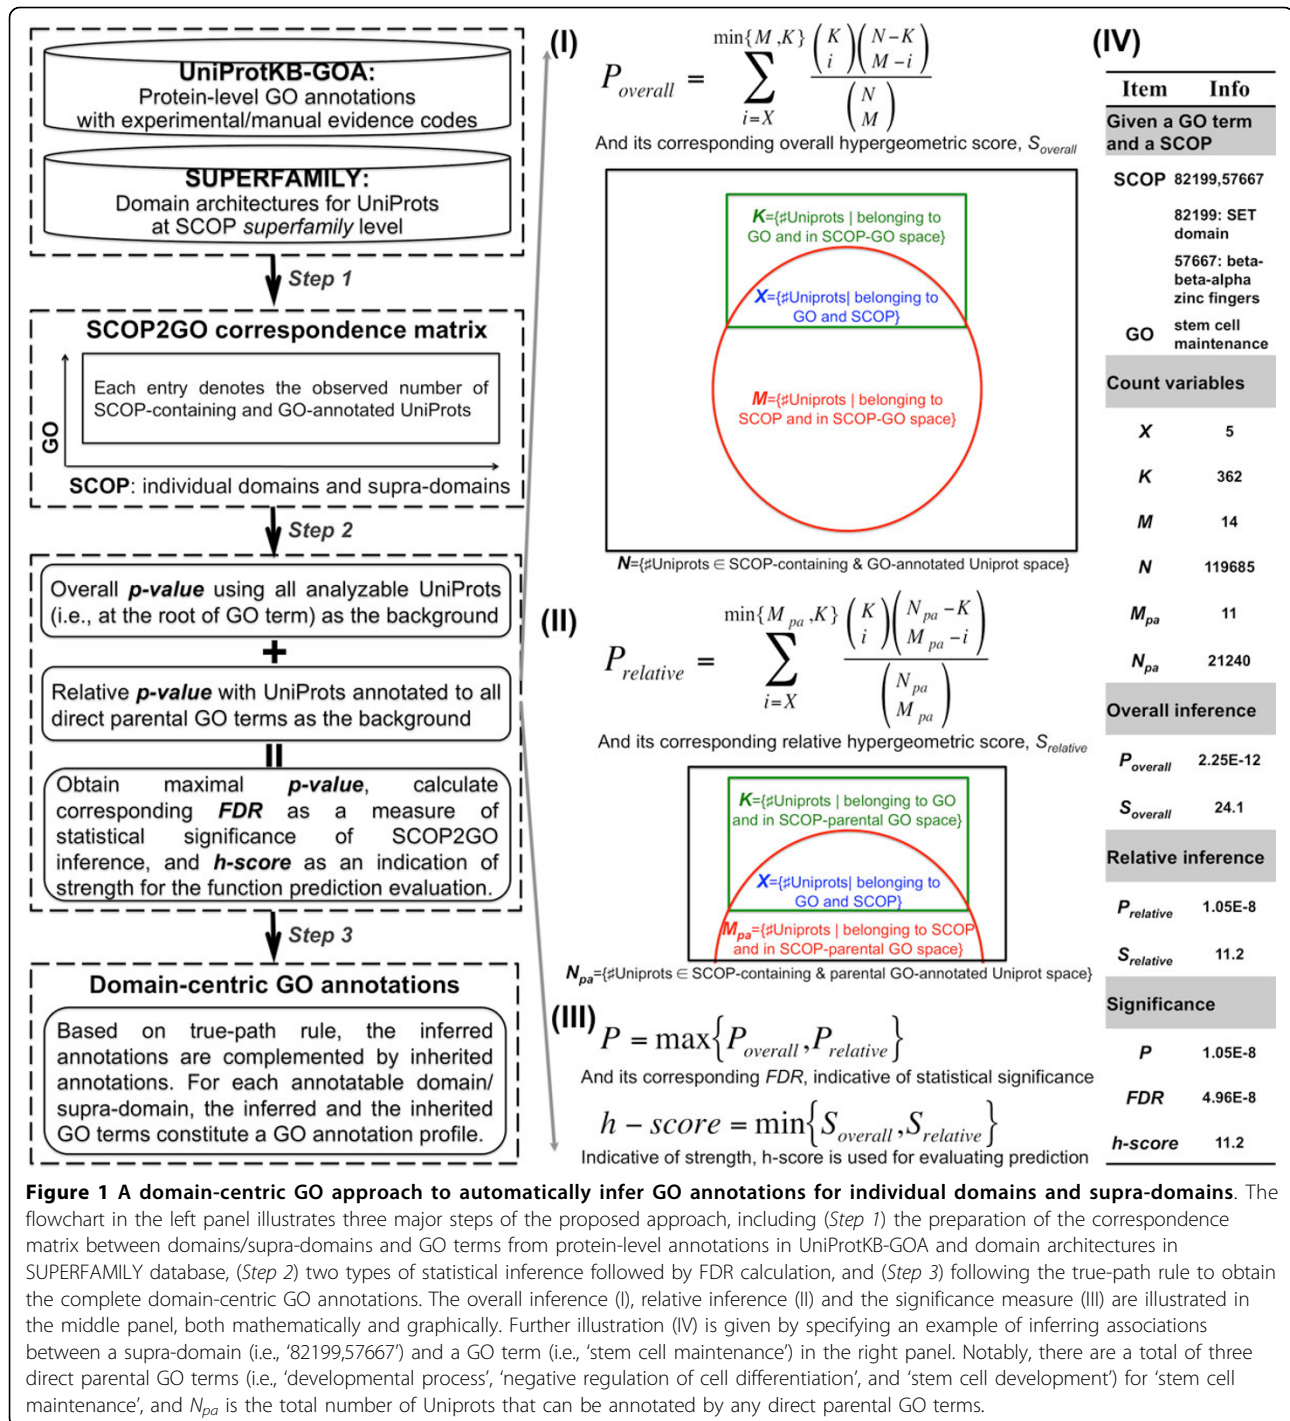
UniProtKB-GOA:
Protein-level GO annotations with experimental/manual evidence codes

SUPERFAMILY:
Domain architectures for UniProts at SCOP superfamily level

Step 1

SCOP2GO correspondence matrix

Each entry denotes the observed number of SCOP-containing and GO-annotated UniProts

GO

SCOP: individual domains and supra-domains

Step 2

Overall p-value using all analyzable UniProts (i.e., at the root of GO term) as the background

+

Relative p-value with UniProts annotated to all direct parental GO terms as the background

=

Obtain maximal p-value, calculate corresponding FDR as a measure of statistical significance of SCOP2GO inference, and h-score as an indication of strength for the function prediction evaluation.

Step 3

Domain-centric GO annotations

Based on true-path rule, the inferred annotations are complemented by inherited annotations. For each annotatable domain/supra-domain, the inferred and the inherited GO terms constitute a GO annotation profile.

(I)

$P_{overall} = \sum_{i=X}^{\min\{M,K\}} \frac{\binom{K}{i}\binom{N-K}{M-i}}{\binom{N}{M}}$

And its corresponding overall hypergeometric score, $S_{overall}$

K={♯Uniprots | belonging to GO and in SCOP-GO space}

X={♯Uniprots| belonging to GO and SCOP}

M={♯Uniprots | belonging to SCOP and in SCOP-GO space}

N={♯Uniprots ∈ SCOP-containing & GO-annotated Uniprot space}

(II)

$P_{relative} = \sum_{i=X}^{\min\{M_{pa},K\}} \frac{\binom{K}{i}\binom{N_{pa}-K}{M_{pa}-i}}{\binom{N_{pa}}{M_{pa}}}$

And its corresponding relative hypergeometric score, $S_{relative}$

K={♯Uniprots | belonging to GO and in SCOP-parental GO space}

X={♯Uniprots| belonging to GO and SCOP}

$M_{pa}$={♯Uniprots | belonging to SCOP and in SCOP-parental GO space}

$N_{pa}$={♯Uniprots ∈ SCOP-containing & parental GO-annotated Uniprot space}

(III)

$P = \max\{P_{overall}, P_{relative}\}$

And its corresponding FDR, indicative of statistical significance

$h-score = \min\{S_{overall}, S_{relative}\}$

Indicative of strength, h-score is used for evaluating prediction

(IV)

| Item | Info |
|---|---|
| Given a GO term and a SCOP | |
| SCOP | 82199,57667 |
| | 82199: SET domain |
| | 57667: beta-beta-alpha zinc fingers |
| GO | stem cell maintenance |
| Count variables | |
| X | 5 |
| K | 362 |
| M | 14 |
| N | 119685 |
| $M_{pa}$ | 11 |
| $N_{pa}$ | 21240 |
| Overall inference | |
| $P_{overall}$ | 2.25E-12 |
| $S_{overall}$ | 24.1 |
| Relative inference | |
| $P_{relative}$ | 1.05E-8 |
| $S_{relative}$ | 11.2 |
| Significance | |
| P | 1.05E-8 |
| FDR | 4.96E-8 |
| h-score | 11.2 |

Figure 1 A domain-centric GO approach to automatically infer GO annotations for individual domains and supra-domains. The flowchart in the left panel illustrates three major steps of the proposed approach, including (Step 1) the preparation of the correspondence matrix between domains/supra-domains and GO terms from protein-level annotations in UniProtKB-GOA and domain architectures in SUPERFAMILY database, (Step 2) two types of statistical inference followed by FDR calculation, and (Step 3) following the true-path rule to obtain the complete domain-centric GO annotations. The overall inference (I), relative inference (II) and the significance measure (III) are illustrated in the middle panel, both mathematically and graphically. Further illustration (IV) is given by specifying an example of inferring associations between a supra-domain (i.e., '82199,57667') and a GO term (i.e., 'stem cell maintenance') in the right panel. Notably, there are a total of three direct parental GO terms (i.e., 'developmental process', 'negative regulation of cell differentiation', and 'stem cell development') for 'stem cell maintenance', and $N_{pa}$ is the total number of Uniprots that can be annotated by any direct parental GO terms.